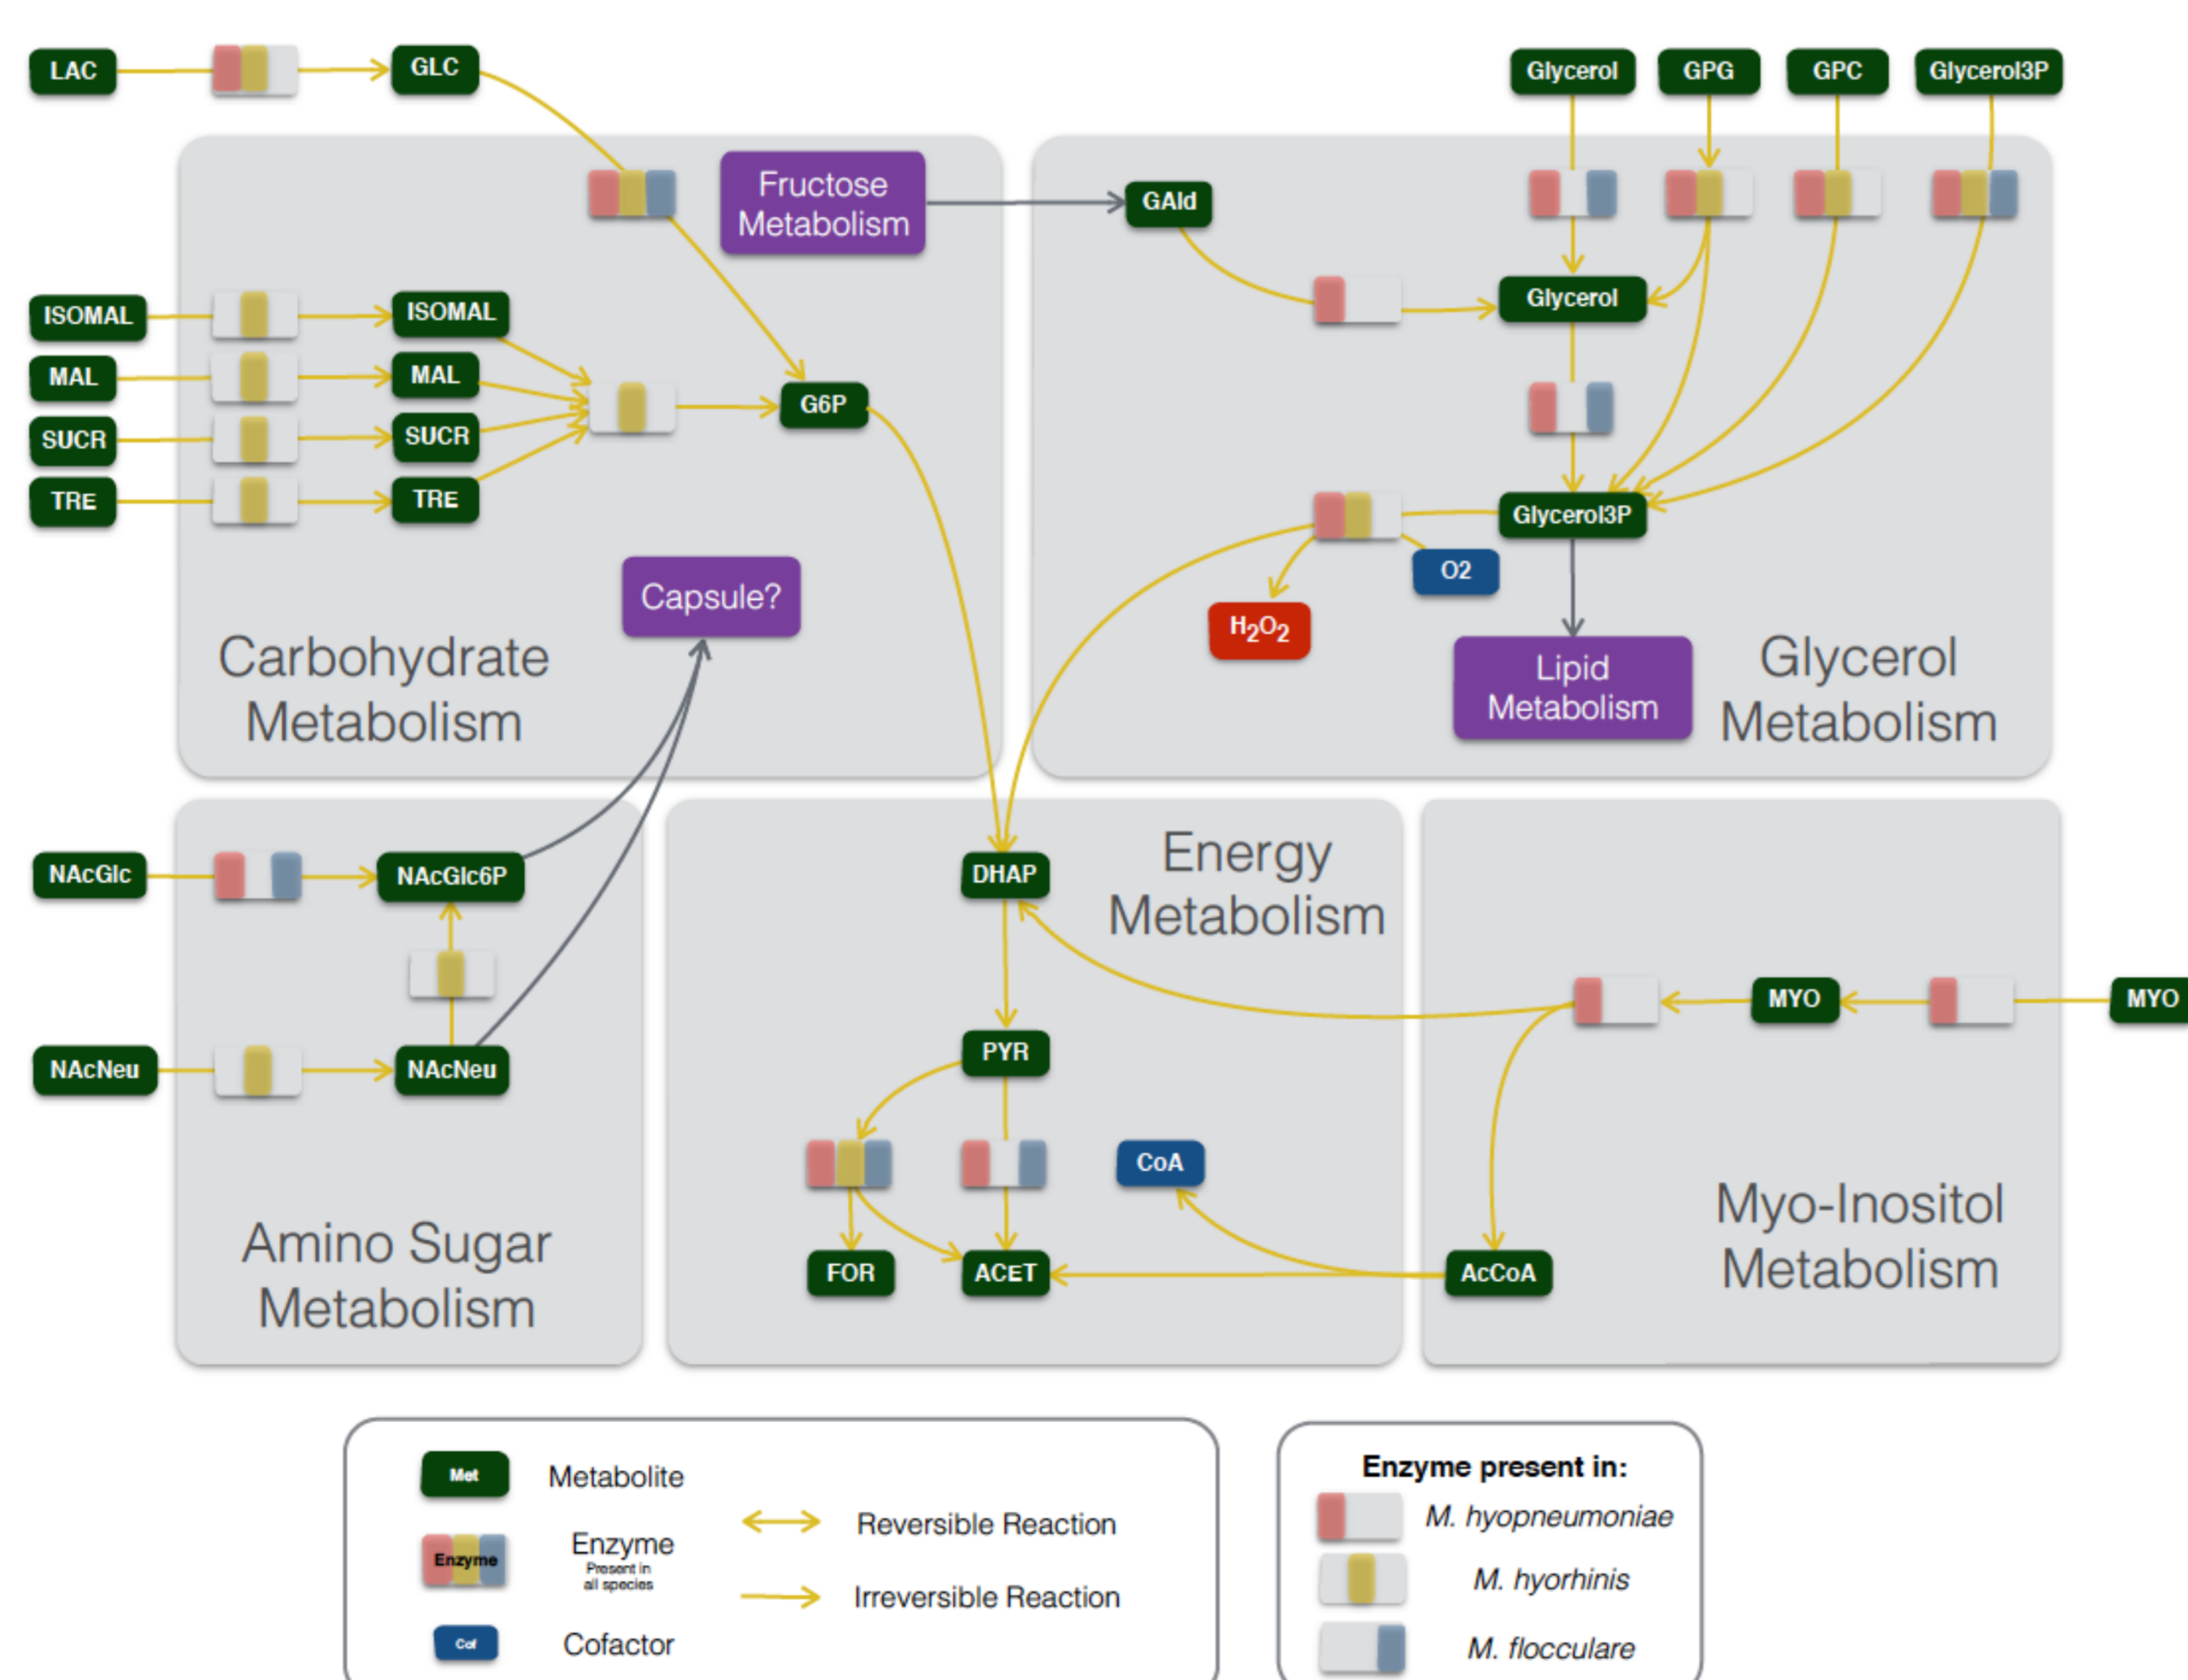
LAC
GLC
Fructose Metabolism
GAld
Glycerol
GPG
GPC
Glycerol3P
ISOMAL
ISOMAL
MAL
MAL
SUCR
SUCR
TRE
TRE
G6P
Glycerol
Glycerol3P
O2
$H_2O_2$
Capsule?
Carbohydrate Metabolism
Lipid Metabolism
Glycerol Metabolism
NAcGlc
NAcGlc6P
DHAP
Energy Metabolism
MYO
MYO
NAcNeu
NAcNeu
PYR
CoA
FOR
ACET
AcCoA
Amino Sugar Metabolism
Myo-Inositol Metabolism

Met
Metabolite
Enzyme
Enzyme
Present in all species
Cof
Cofactor
Reversible Reaction
Irreversible Reaction

Enzyme present in:
M. hyopneumoniae
M. hyorhinis
M. flocculare